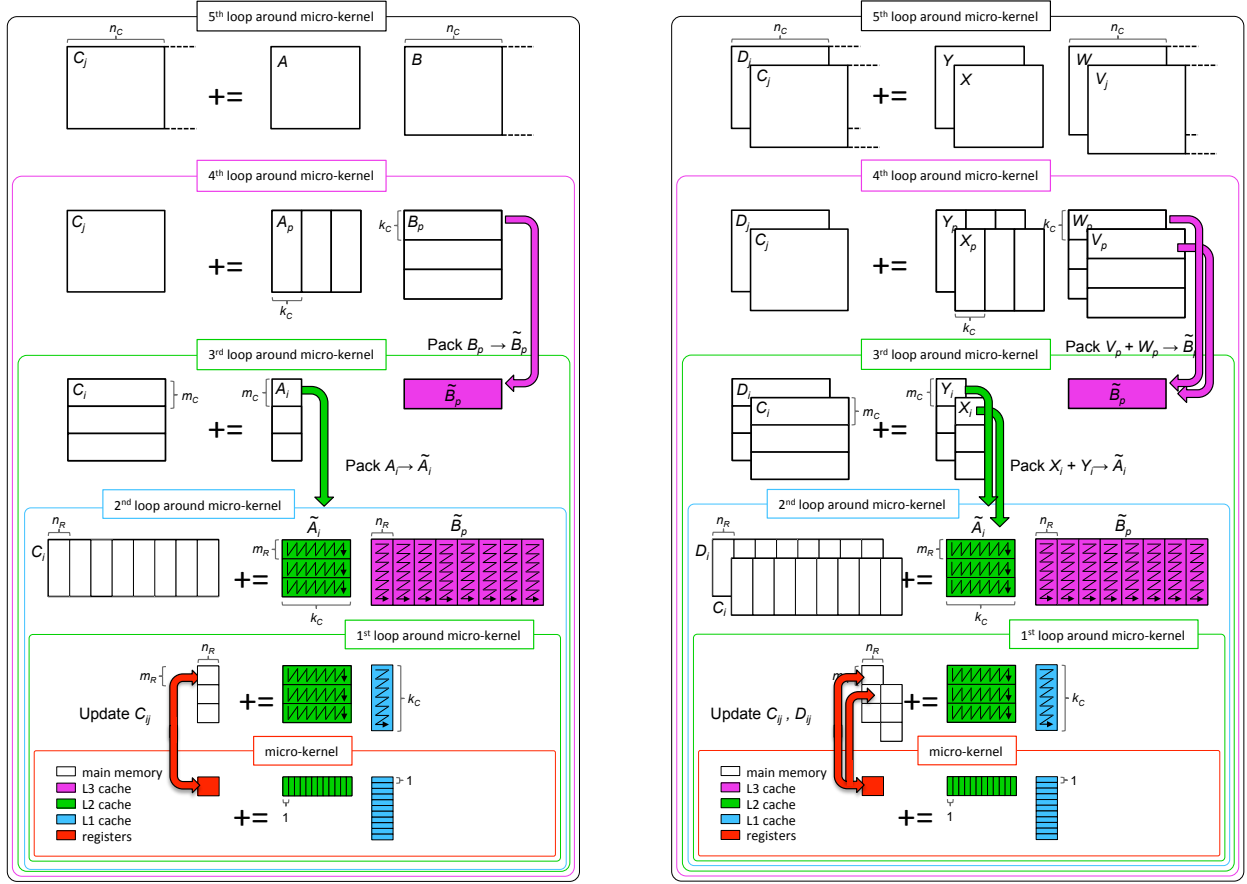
5th loop around micro-kernel

$n_C$

$n_C$

$C_j$

+=

$A$

$B$

4th loop around micro-kernel

$C_j$

+=

$A_p$

$k_C$

$B_p$

$k_C$

Pack $B_p \rightarrow \widetilde{B}_p$

3rd loop around micro-kernel

$C_i$

$m_C$

+=

$m_C$

$A_i$

$\widetilde{B}_p$

Pack $A_i \rightarrow \widetilde{A}_i$

2nd loop around micro-kernel

$n_R$

$C_i$

+=

$m_R$

$\widetilde{A}_i$

$k_C$

$n_R$

$\widetilde{B}_p$

1st loop around micro-kernel

$n_R$

$m_R$

Update $C_{ij}$

+=

$k_C$

micro-kernel

main memory
L3 cache
L2 cache
L1 cache
registers

+=

1

1

5th loop around micro-kernel

$n_C$

$n_C$

$D_j$

$C_j$

+=

$Y$

$X$

$W$

$V_j$

4th loop around micro-kernel

$D_j$

$C_j$

+=

$Y_p$

$X_p$

$k_C$

$k_C$

$W_p$

$V_p$

Pack $V_p + W_p \rightarrow \widetilde{B}_p$

3rd loop around micro-kernel

$D_i$

$C_i$

$m_C$

+=

$m_C$

$Y_i$

$X_i$

$\widetilde{B}_p$

Pack $X_i + Y_i \rightarrow \widetilde{A}_i$

2nd loop around micro-kernel

$n_R$

$D_i$

$C_i$

+=

$m_R$

$\widetilde{A}_i$

$k_C$

$n_R$

$\widetilde{B}_p$

1st loop around micro-kernel

$n_R$

$m_R$

Update $C_{ij}$ , $D_{ij}$

+=

$k_C$

micro-kernel

main memory
L3 cache
L2 cache
L1 cache
registers

+=

1

1